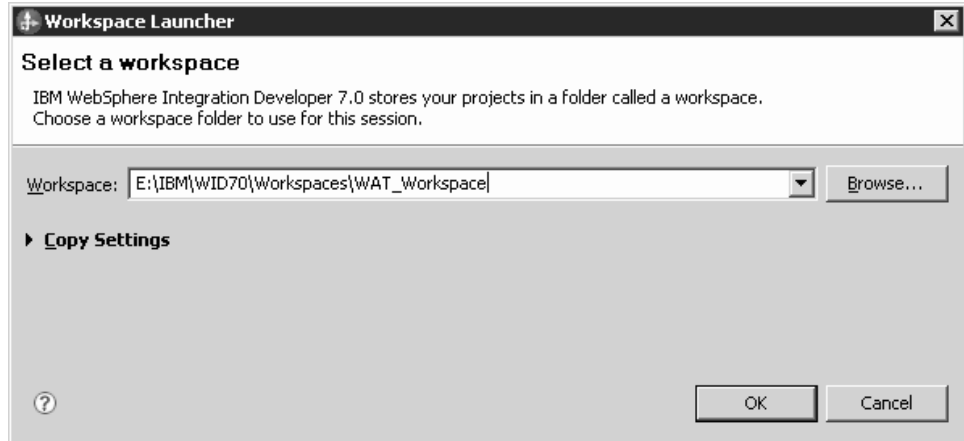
Workspace Launcher

Select a workspace

IBM WebSphere Integration Developer 7.0 stores your projects in a folder called a workspace.
Choose a workspace folder to use for this session.

Workspace: E:\IBM\WID70\Workspaces\WAT_Workspace

Browse...

Copy Settings

OK

Cancel